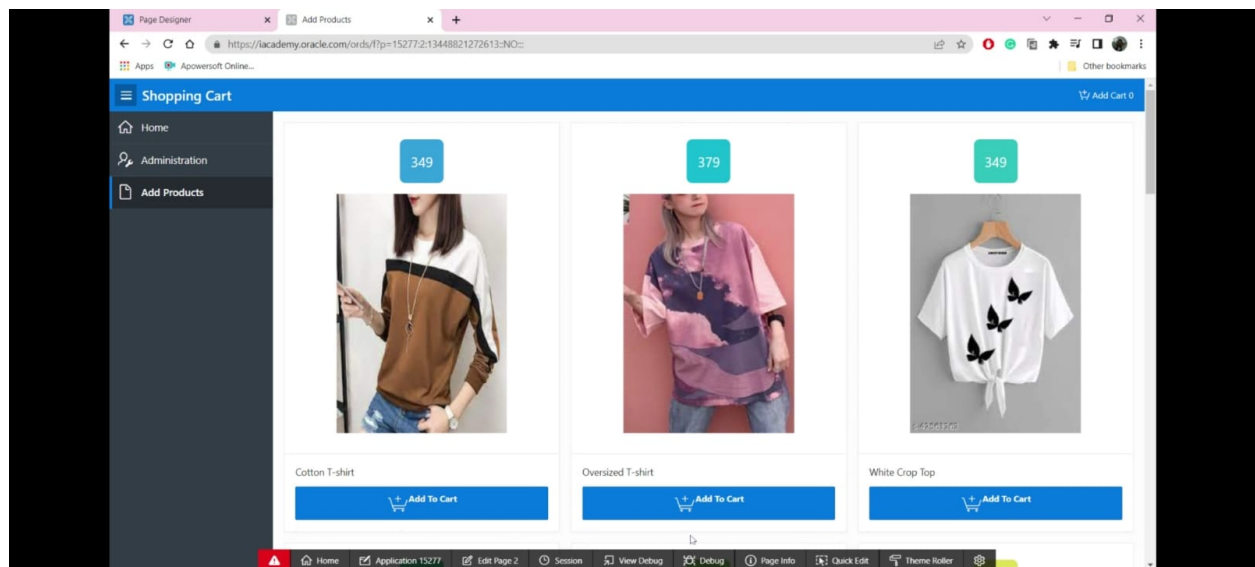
Page Designer
Add Products
https://iacademy.oracle.com/ords/f?p=15277:2:13448821272613::NO:::
Apps
Apowersoft Online...
Other bookmarks

Shopping Cart
Add Cart 0

Home
Administration
Add Products

349
Cotton T-shirt
Add To Cart

379
Oversized T-shirt
Add To Cart

349
White Crop Top
Add To Cart

Home
Application 15277
Edit Page 2
Session
View Debug
Debug
Page Info
Quick Edit
Theme Roller